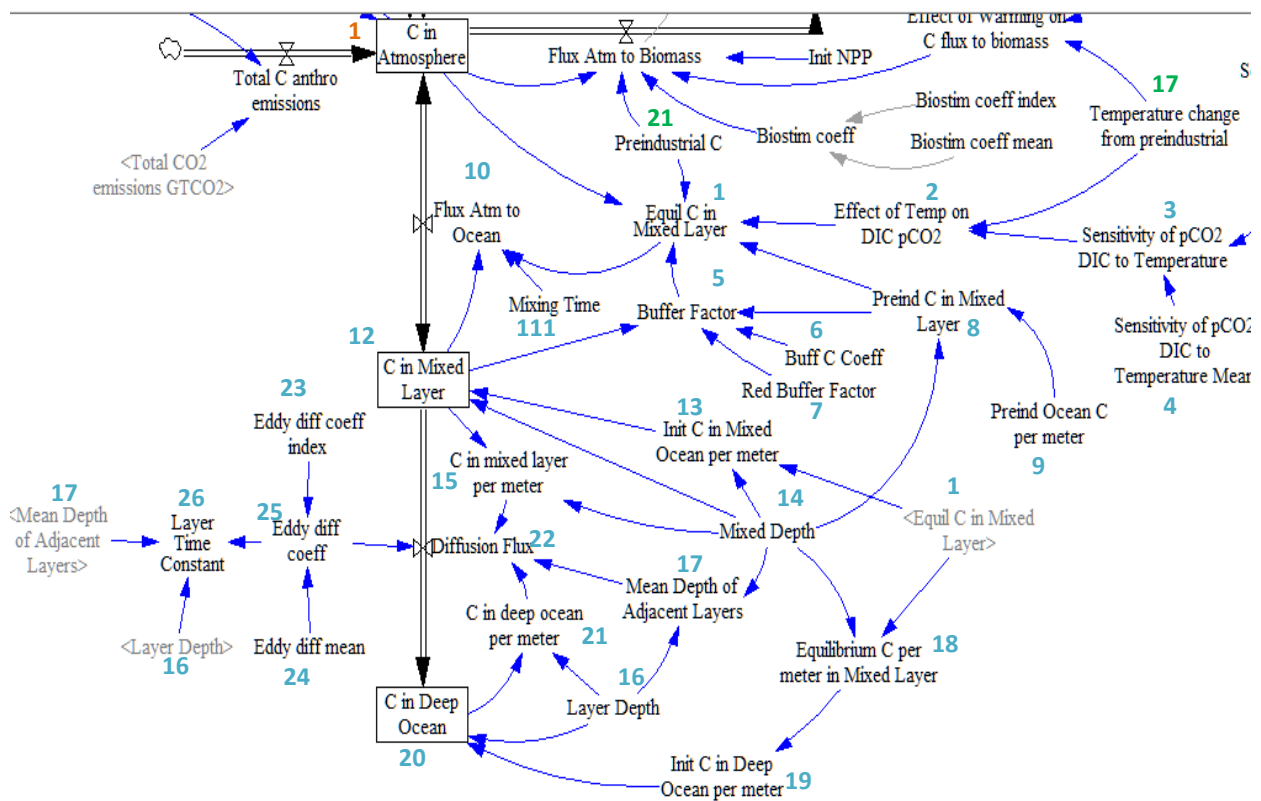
1
C in Atmosphere
Flux Atm to Biomass
Init NPP
Effect of Warming on C flux to biomass
Total C anthro emissions
<Total CO2 emissions GTCO2>
21
Preindustrial C
Biostim coeff
Biostim coeff index
Biostim coeff mean
17
Temperature change from preindustrial
10
Flux Atm to Ocean
1
Equil C in Mixed Layer
2
Effect of Temp on DIC pCO2
3
Sensitivity of pCO2 DIC to Temperature
5
Buffer Factor
Mixing Time
111
Preind C in Mixed Layer
8
Sensitivity of pCO2 DIC to Temperature Mean
4
12
C in Mixed Layer
6
Buff C Coeff
Red Buffer Factor
7
23
Eddy diff coeff index
13
Init C in Mixed Ocean per meter
Preind Ocean C per meter
9
C in mixed layer per meter
15
14
Mixed Depth
1
<Equil C in Mixed Layer>
17
<Mean Depth of Adjacent Layers>
26
Layer Time Constant
25
Eddy diff coeff
Diffusion Flux
22
17
Mean Depth of Adjacent Layers
C in deep ocean per meter
21
<Layer Depth>
16
Eddy diff mean
24
16
Layer Depth
Equilibrium C per meter in Mixed Layer
18
C in Deep Ocean
20
Init C in Deep Ocean per meter
19